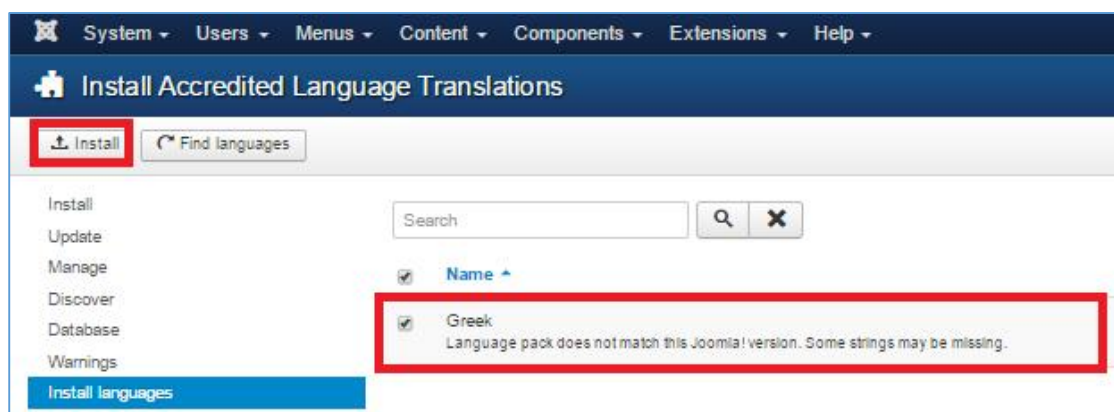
System ▾ Users ▾ Menus ▾ Content ▾ Components ▾ Extensions ▾ Help ▾

Install Accredited Language Translations

Install

Find languages

Install
Update
Manage
Discover
Database
Warnings
Install languages

Search

Name ▴

Greek
Language pack does not match this Joomla! version. Some strings may be missing.